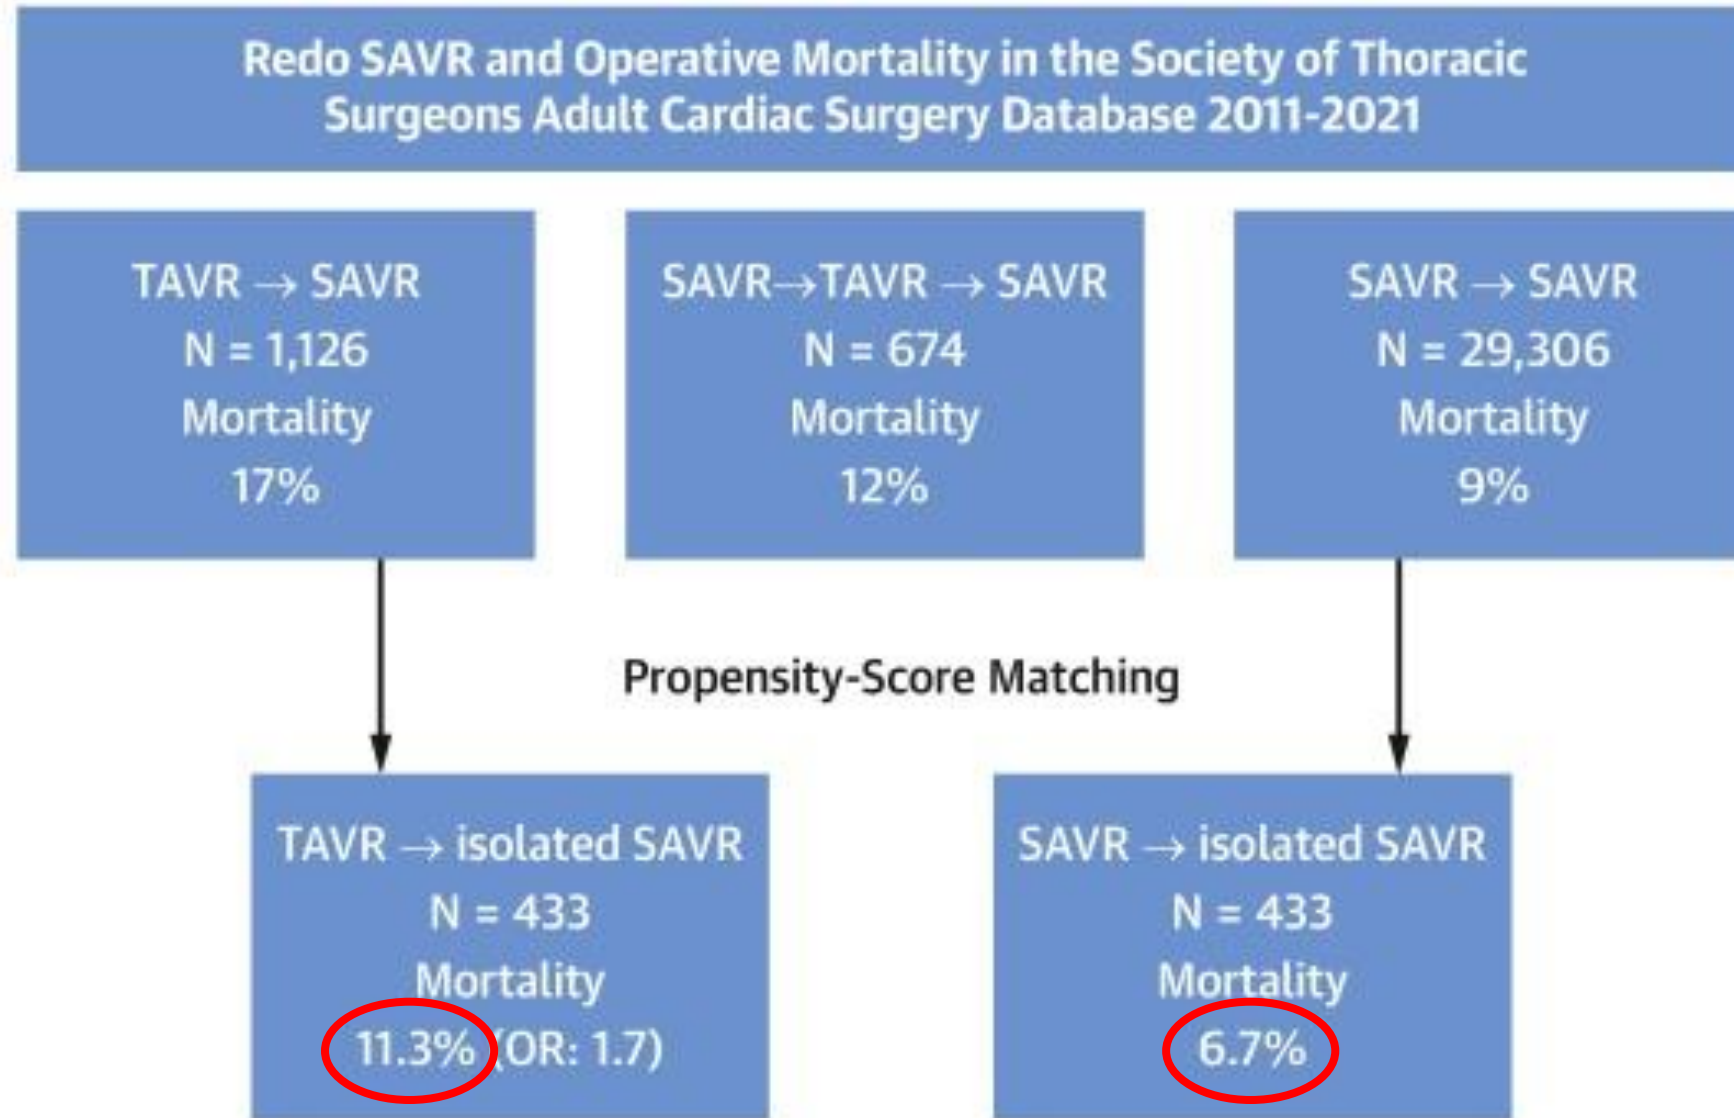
Redo SAVR and Operative Mortality in the Society of Thoracic Surgeons Adult Cardiac Surgery Database 2011-2021

TAVR → SAVR
N = 1,126
Mortality
17%

SAVR→TAVR → SAVR
N = 674
Mortality
12%

SAVR → SAVR
N = 29,306
Mortality
9%

Propensity-Score Matching

TAVR → isolated SAVR
N = 433
Mortality
11.3% (OR: 1.7)

SAVR → isolated SAVR
N = 433
Mortality
6.7%